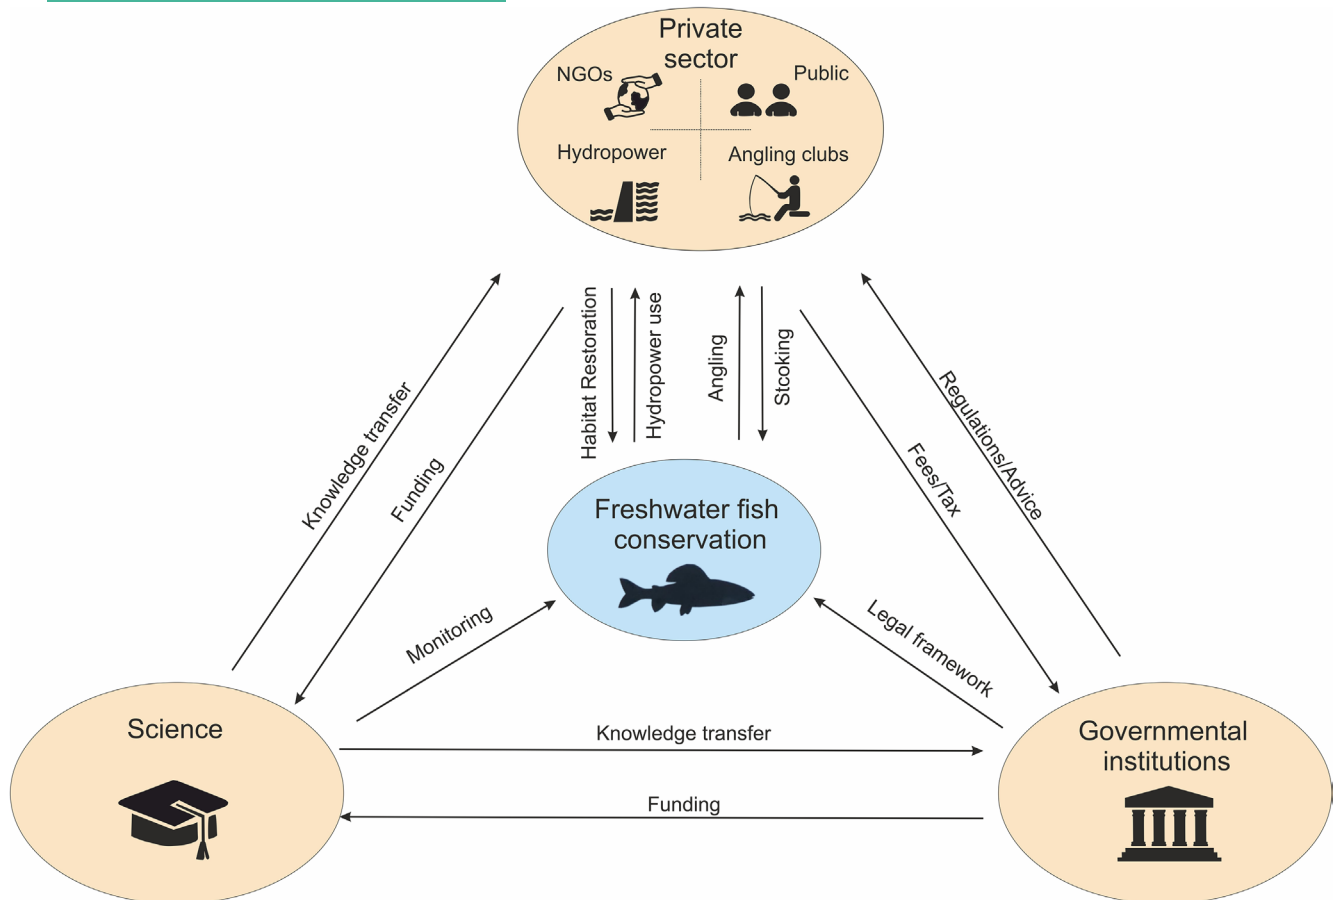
Private sector

NGOs

Public

Hydropower

Angling clubs

Habitat Restoration

Hydropower use

Angling

Stocking

Knowledge transfer

Funding

Regulations/Advice

Fees/Tax

Freshwater fish conservation

Monitoring

Legal framework

Science

Knowledge transfer

Funding

Governmental institutions